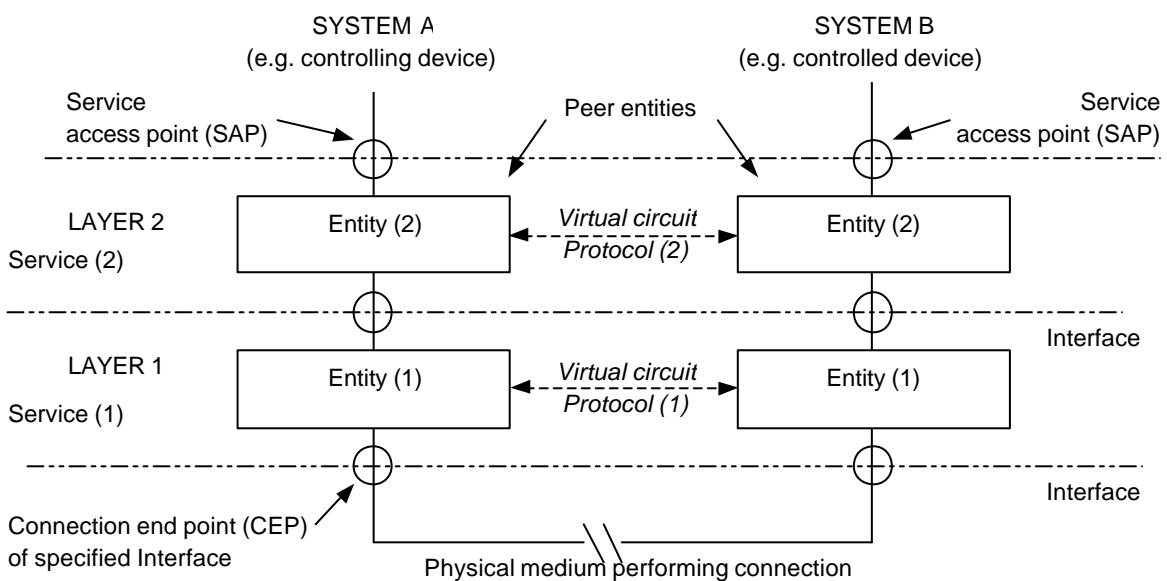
SYSTEM A
(e.g. controlling device)

SYSTEM B
(e.g. controlled device)

Service
access point (SAP)

Peer entities

Service
access point (SAP)

LAYER 2

Service (2)

Entity (2)

Virtual circuit

Protocol (2)

Entity (2)

Interface

LAYER 1

Service (1)

Entity (1)

Virtual circuit

Protocol (1)

Entity (1)

Interface

Connection end point (CEP)
of specified Interface

Physical medium performing connection